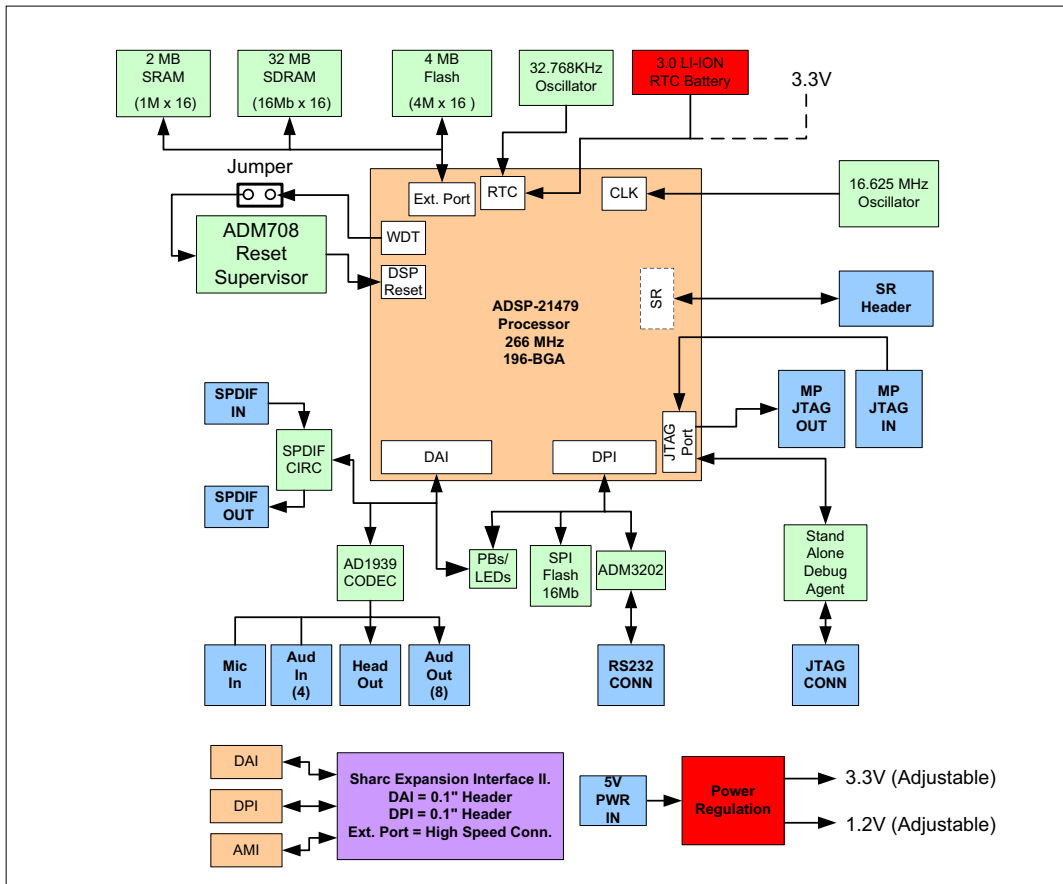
2 MB SRAM (1M x 16)

32 MB SDRAM (16Mb x 16)

4 MB Flash (4M x 16 )

32.768KHz Oscillator

3.0 LI-ION RTC Battery

3.3V

Jumper

ADM708 Reset Supervisor

Ext. Port

RTC

CLK

16.625 MHz Oscillator

WDT

DSP Reset

SR

SR Header

ADSP-21479 Processor 266 MHz 196-BGA

SPDIF IN

SPDIF CIRC

SPDIF OUT

MP JTAG OUT

MP JTAG IN

JTAG Port

DAI

DPI

AD1939 CODEC

PBs/ LEDs

SPI Flash 16Mb

ADM3202

Stand Alone Debug Agent

Mic In

Aud In (4)

Head Out

Aud Out (8)

RS232 CONN

JTAG CONN

DAI

DPI

AMI

Sharc Expansion Interface II. DAI = 0.1" Header DPI = 0.1" Header Ext. Port = High Speed Conn.

5V PWR IN

Power Regulation

3.3V (Adjustable)

1.2V (Adjustable)